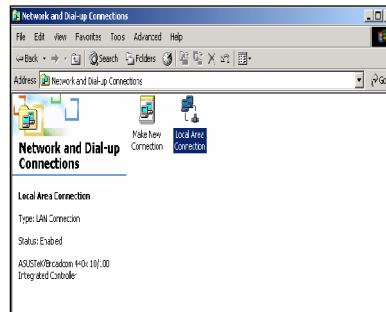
Network and Dial-up Connections

File Edit View Favorites Tools Advanced Help

Back Search Folders

Address Network and Dial-up Connections

Go

Network and Dial-up Connections

Make New Connection

Local Area Connection

Local Area Connection

Type: LAN Connection

Status: Enabled

ASUSTeK/Broadcom 440x 10/100 Integrated Controller